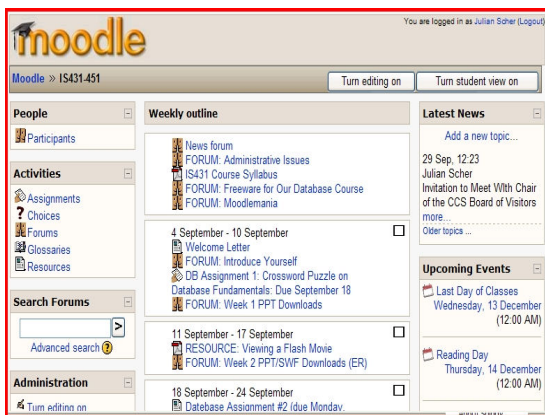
moodle

You are logged in as Julian Scher (Logout)

Moodle » IS431-451

Turn editing on | Turn student view on

People
Participants

Activities
Assignments
Choices
Forums
Glossaries
Resources

Search Forums
>
Advanced search ?

Administration
Turn editing on

Weekly outline

News forum
FORUM: Administrative Issues
IS431 Course Syllabus
FORUM: Freeware for Our Database Course
FORUM: Moodlemania

4 September - 10 September
Welcome Letter
FORUM: Introduce Yourself
DB Assignment 1: Crossword Puzzle on Database Fundamentals: Due September 18
FORUM: Week 1 PPT Downloads

11 September - 17 September
RESOURCE: Viewing a Flash Movie
FORUM: Week 2 PPT/SWF Downloads (ER)

18 September - 24 September
Datebase Assignment #2 (due Monday,

Latest News
Add a new topic...
29 Sep, 12:23
Julian Scher
Invitation to Meet With Chair of the CCS Board of Visitors
more...
Older topics ...

Upcoming Events
Last Day of Classes
Wednesday, 13 December (12:00 AM)

Reading Day
Thursday, 14 December (12:00 AM)